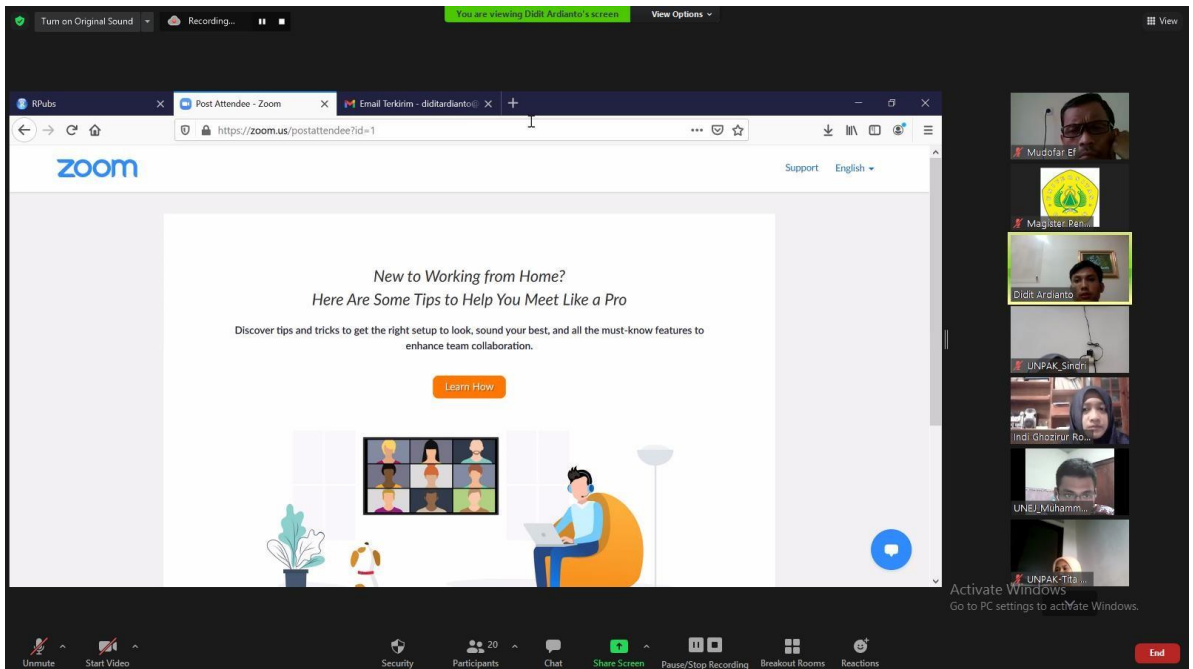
Turn on Original Sound Recording...

You are viewing Didit Ardianto's screen View Options

View

RPubs Post Attendee - Zoom Email Terkirim - diditardianto

https://zoom.us/postattendee?id=1

zoom

Support English

New to Working from Home?
Here Are Some Tips to Help You Meet Like a Pro

Discover tips and tricks to get the right setup to look, sound your best, and all the must-know features to enhance team collaboration.

Learn How

Mudofar Ef

Magister Pen...

Didit Ardianto

UNPAK_Sindri

Indi Ghozirur Ro...

UNEJ_Muhamm...

UNPAK-Tita...

Activate Windows
Go to PC settings to activate Windows.

Unmute Start Video Security 20 Participants Chat Share Screen Pause/Stop Recording Breakout Rooms Reactions End